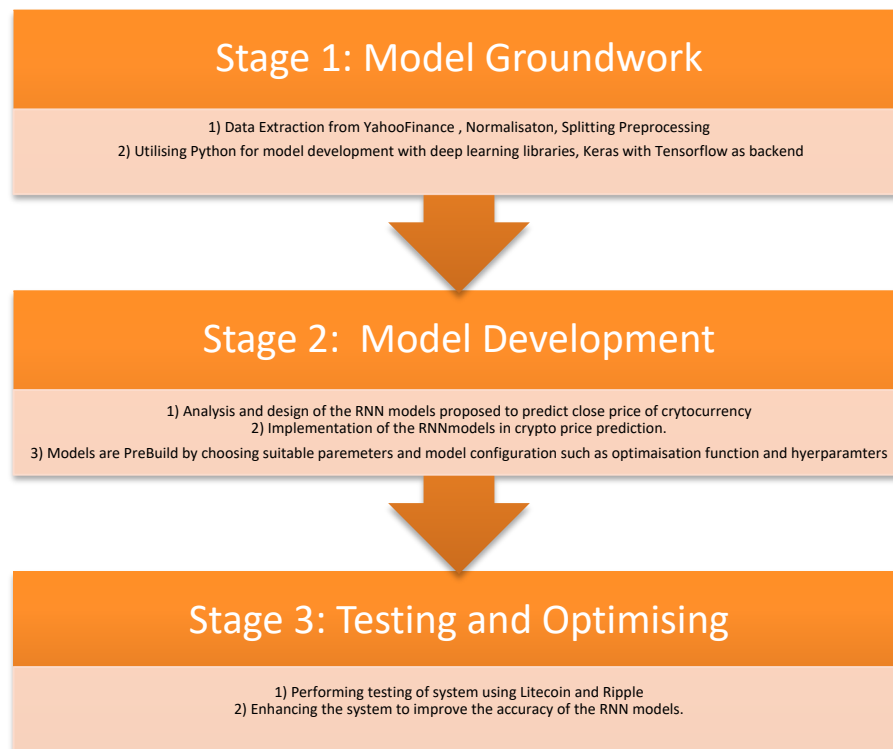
Stage 1: Model Groundwork

1) Data Extraction from YahooFinance , Normalisaton, Splitting Preprocessing
2) Utilising Python for model development with deep learning libraries, Keras with Tensorflow as backend

Stage 2:  Model Development

1) Analysis and design of the RNN models proposed to predict close price of crytocurrency
2) Implementation of the RNNmodels in crypto price prediction.
3) Models are PreBuild by choosing suitable paremeters and model configuration such as optimaisation function and hyerparamters

Stage 3: Testing and Optimising

1) Performing testing of system using Litecoin and Ripple
2) Enhancing the system to improve the accuracy of the RNN models.